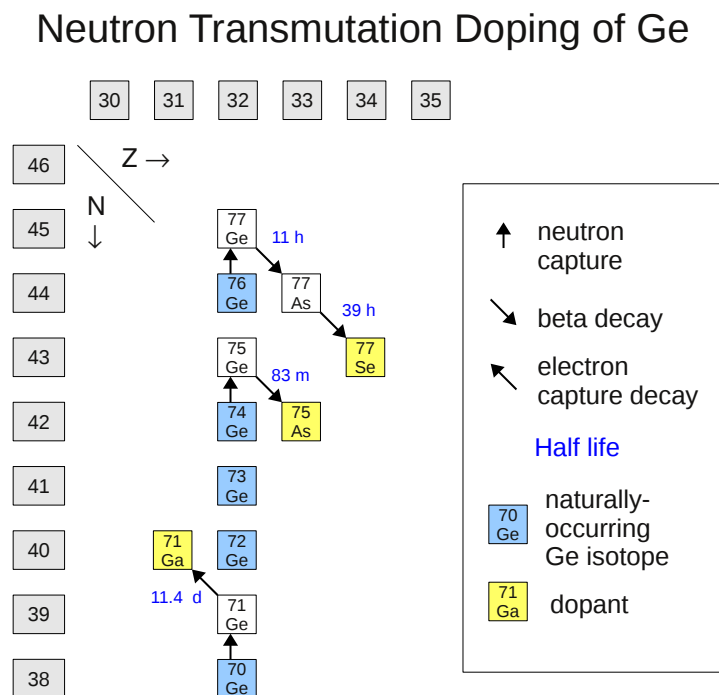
Neutron Transmutation Doping of Ge

30 31 32 33 34 35

Z →

N ↓

46
45
44
43
42
41
40
39
38

77 Ge
11 h
76 Ge
77 As
39 h
77 Se
75 Ge
83 m
74 Ge
75 As
73 Ge
71 Ga
72 Ge
11.4 d
71 Ge
70 Ge

neutron capture

beta decay

electron capture decay

Half life

70 Ge naturally-occurring Ge isotope

71 Ga dopant